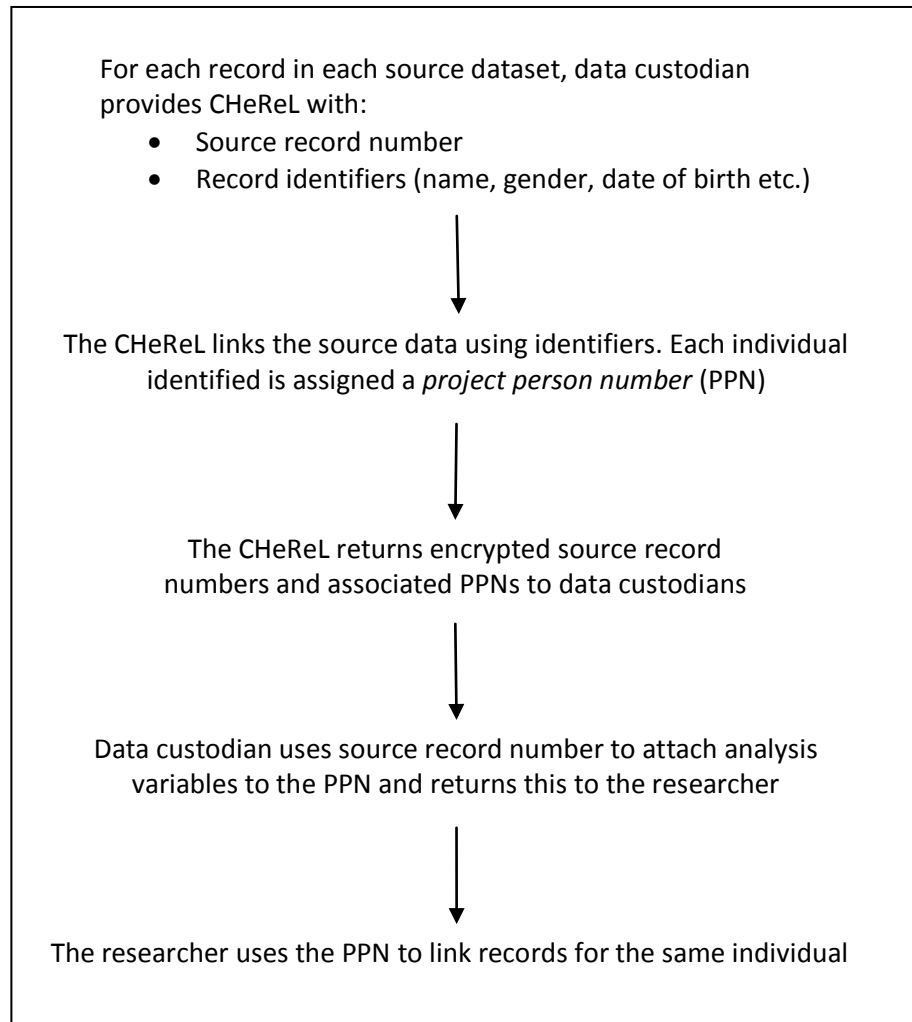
For each record in each source dataset, data custodian provides CHeReL with:

- Source record number
- Record identifiers (name, gender, date of birth etc.)

The CHeReL links the source data using identifiers. Each individual identified is assigned a *project person number* (PPN)

The CHeReL returns encrypted source record numbers and associated PPNs to data custodians

Data custodian uses source record number to attach analysis variables to the PPN and returns this to the researcher

The researcher uses the PPN to link records for the same individual